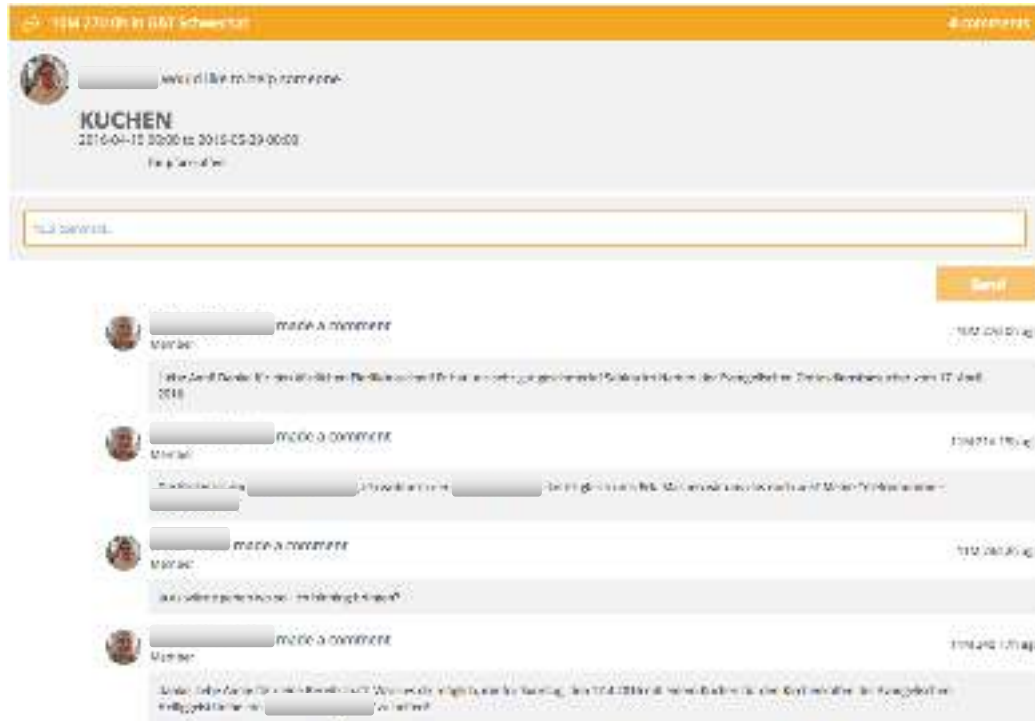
1DM 270 0h in GBT Schweinfurt 4 comments

would like to help someone

KUCHEN
2016-04-15 00:00 to 2016-05-29 00:00

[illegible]

Add comment...

Send

made a comment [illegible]
Member

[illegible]

made a comment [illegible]
Member

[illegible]

made a comment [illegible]
Member

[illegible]

made a comment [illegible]
Member

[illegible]